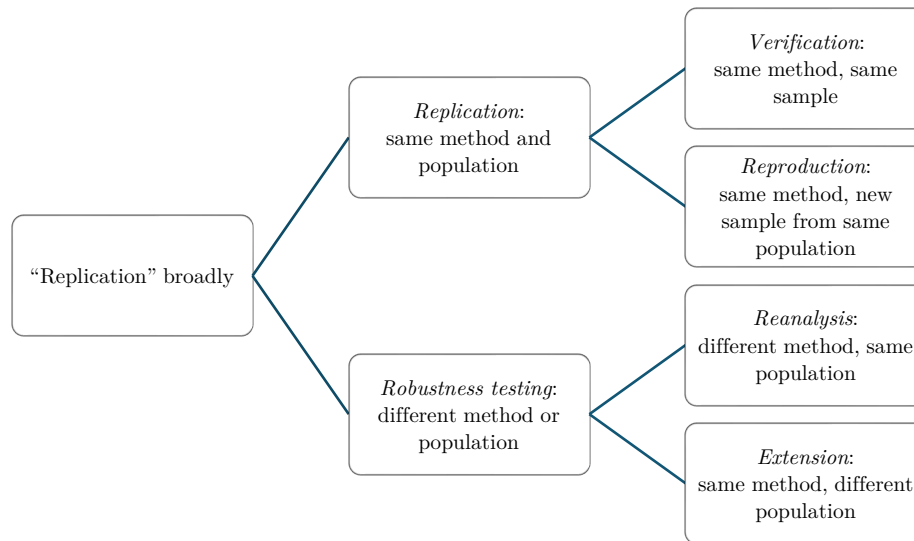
“Replication” broadly

*Replication*: same method and population

*Verification*: same method, same sample

*Reproduction*: same method, new sample from same population

*Robustness testing*: different method or population

*Reanalysis*: different method, same population

*Extension*: same method, different population